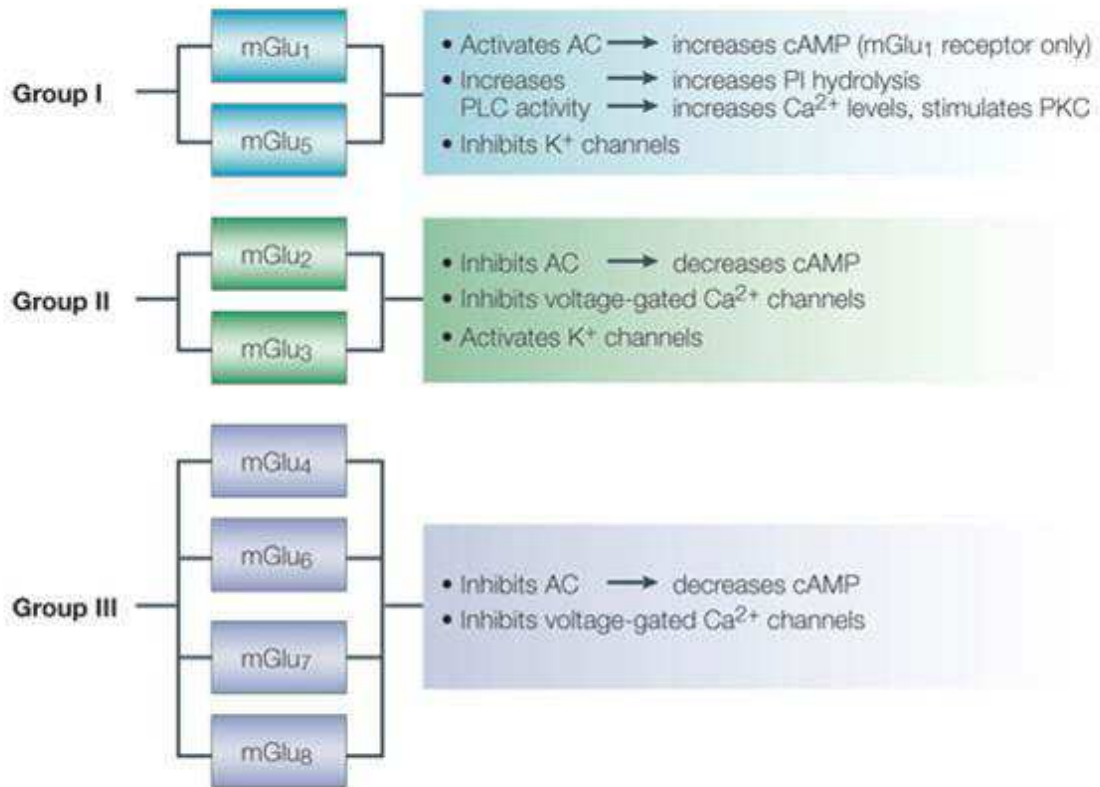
Group I

$mGlu_1$

$mGlu_5$

• Activates AC → increases cAMP ($mGlu_1$ receptor only)
• Increases PLC activity → increases PI hydrolysis → increases $Ca^{2+}$ levels, stimulates PKC
• Inhibits $K^+$ channels

Group II

$mGlu_2$

$mGlu_3$

• Inhibits AC → decreases cAMP
• Inhibits voltage-gated $Ca^{2+}$ channels
• Activates $K^+$ channels

Group III

$mGlu_4$

$mGlu_6$

$mGlu_7$

$mGlu_8$

• Inhibits AC → decreases cAMP
• Inhibits voltage-gated $Ca^{2+}$ channels